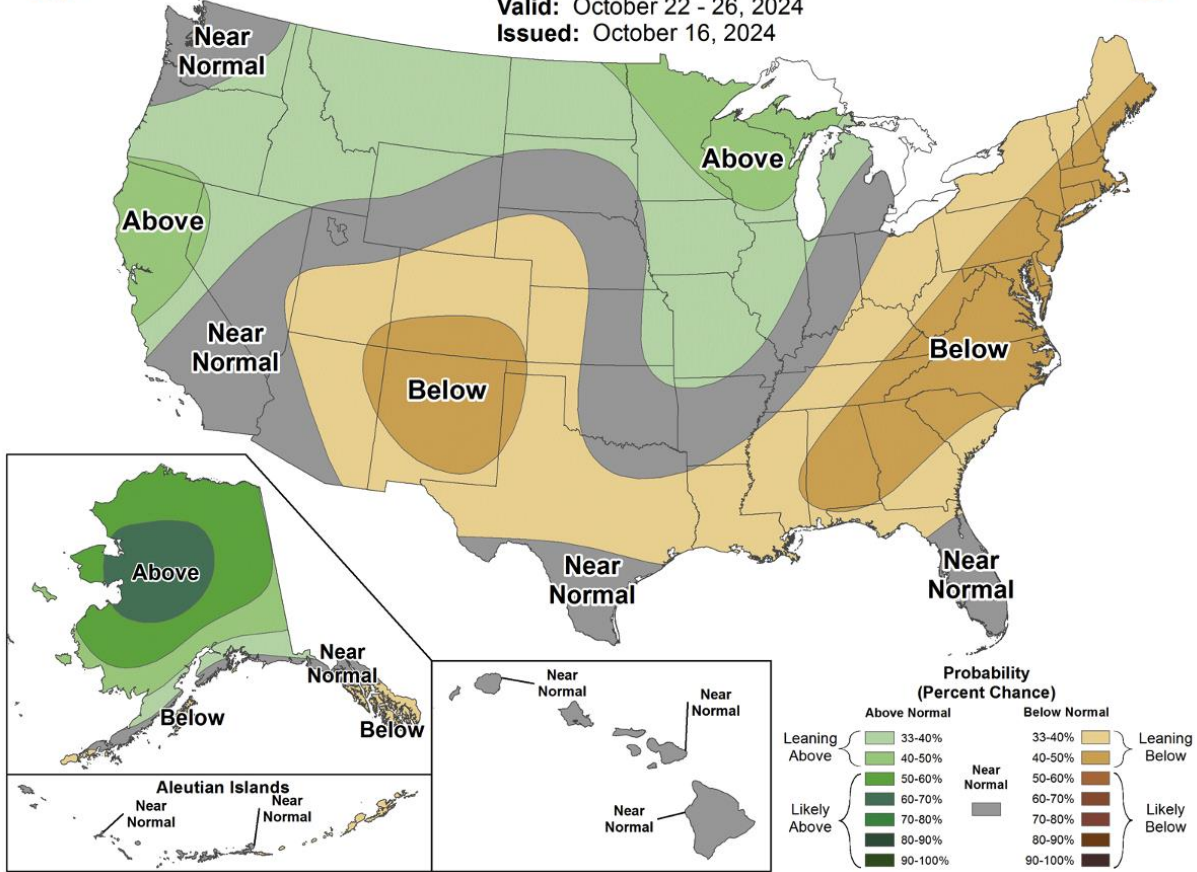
Valid: October 22 - 26, 2024
Issued: October 16, 2024

Near Normal

Above

Above

Near Normal

Below

Below

Near Normal

Near Normal

Above

Near Normal

Below

Below

Aleutian Islands

Near Normal

Near Normal

Near Normal

Near Normal

Near Normal

Probability (Percent Chance)

Above Normal

Below Normal

Leaning Above

33-40%
40-50%

Likely Above

50-60%
60-70%
70-80%
80-90%
90-100%

Near Normal

33-40%
40-50%
50-60%
60-70%
70-80%
80-90%
90-100%

Leaning Below

Likely Below